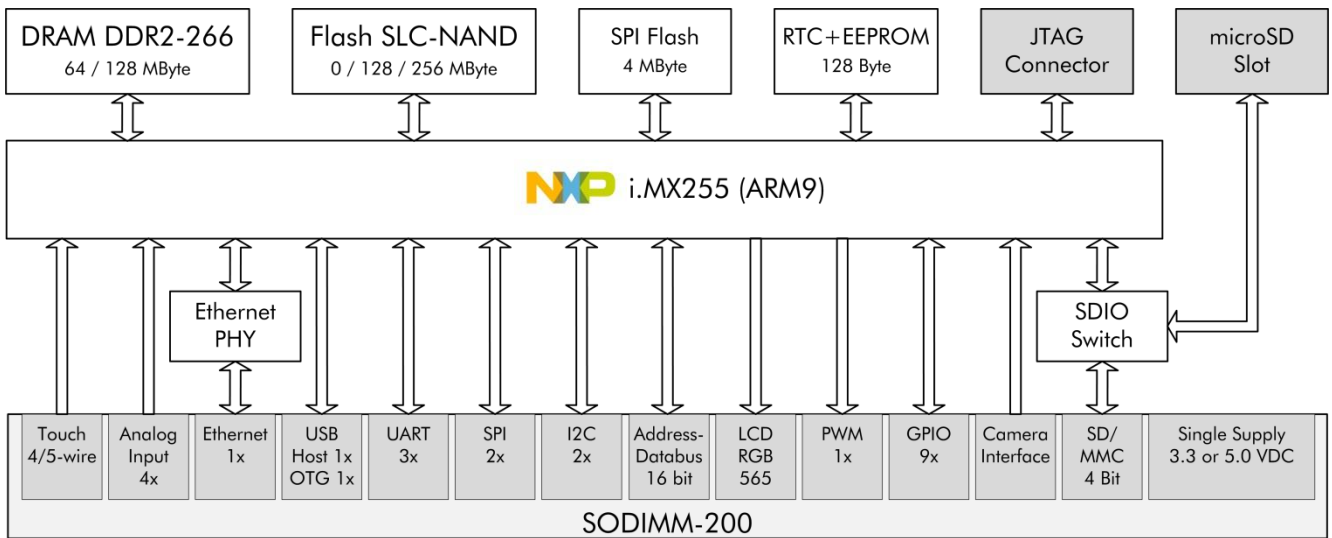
DRAM DDR2-266
64 / 128 MByte

Flash SLC-NAND
0 / 128 / 256 MByte

SPI Flash
4 MByte

RTC+EEPROM
128 Byte

JTAG
Connector

microSD
Slot

NXP i.MX255 (ARM9)

Ethernet
PHY

SDIO
Switch

Touch
4/5-wire

Analog
Input
4x

Ethernet
1x

USB
Host 1x
OTG 1x

UART
3x

SPI
2x

I2C
2x

Address-
Databus
16 bit

LCD
RGB
565

PWM
1x

GPIO
9x

Camera
Interface

SD/
MMC
4 Bit

Single Supply
3.3 or 5.0 VDC

SODIMM-200